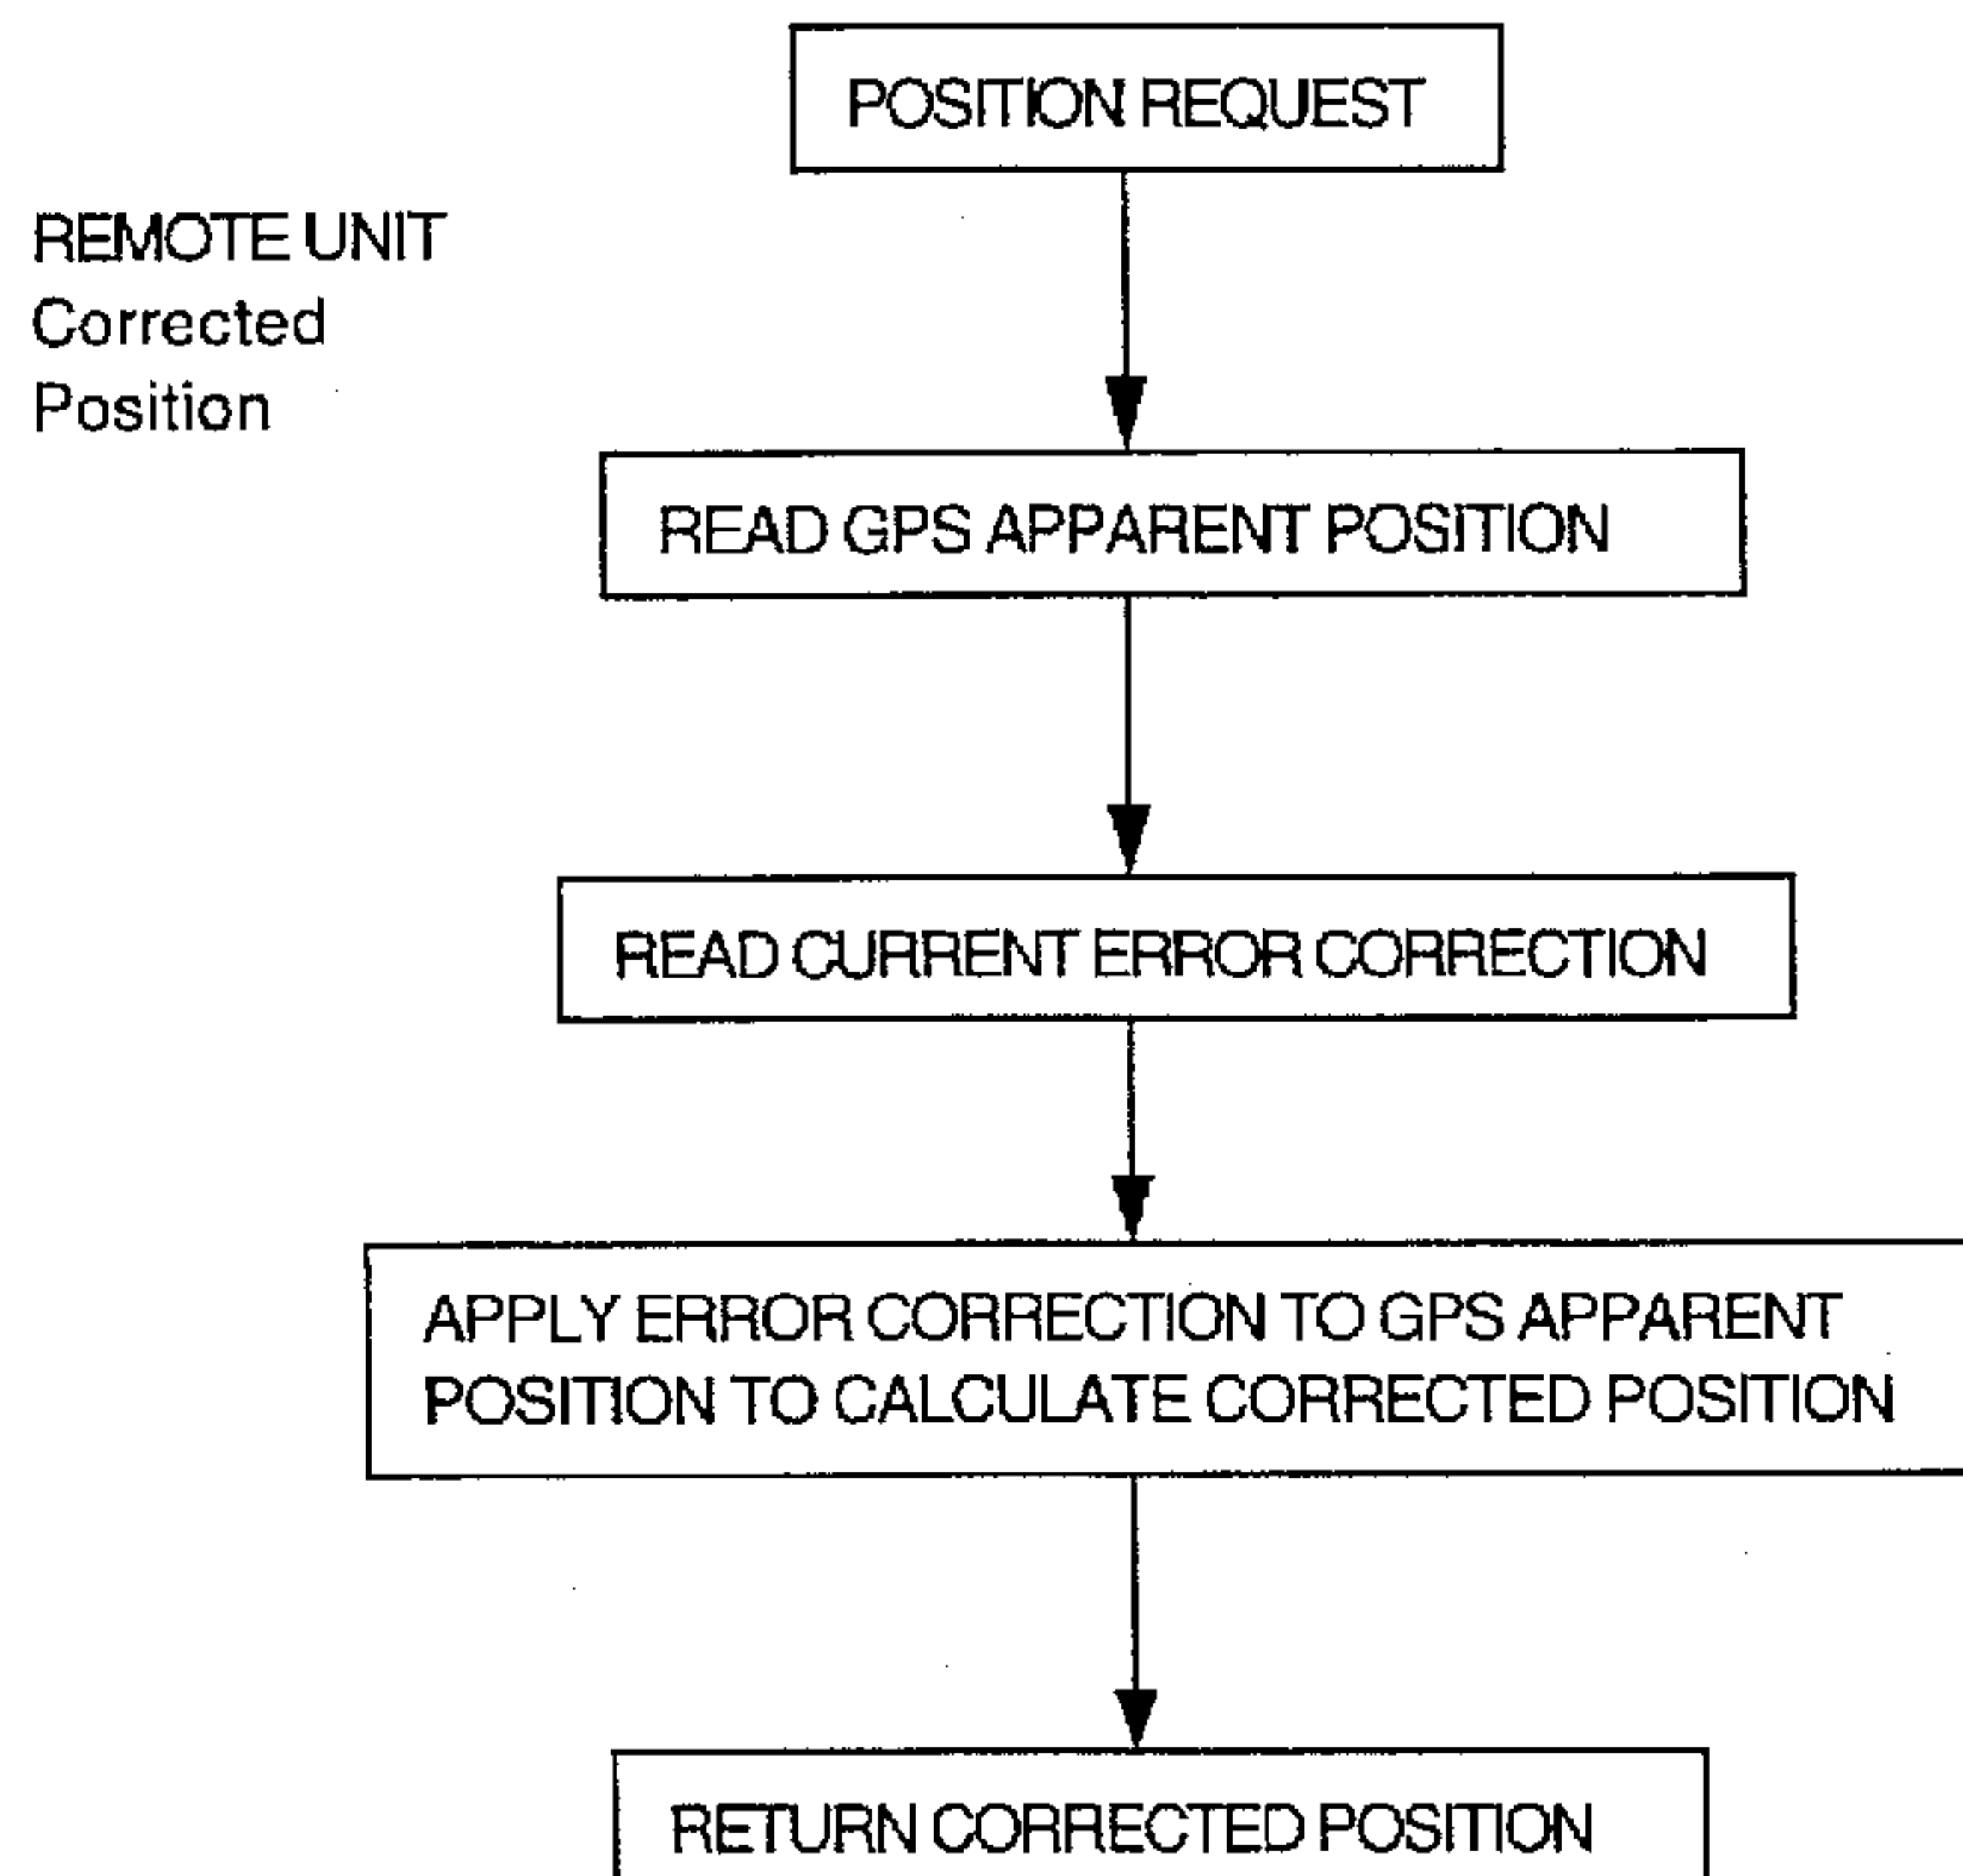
POSITION REQUEST

REMOTE UNIT
Corrected
Position

READ GPS APPARENT POSITION

READ CURRENT ERROR CORRECTION

APPLY ERROR CORRECTION TO GPS APPARENT POSITION TO CALCULATE CORRECTED POSITION

RETURN CORRECTED POSITION